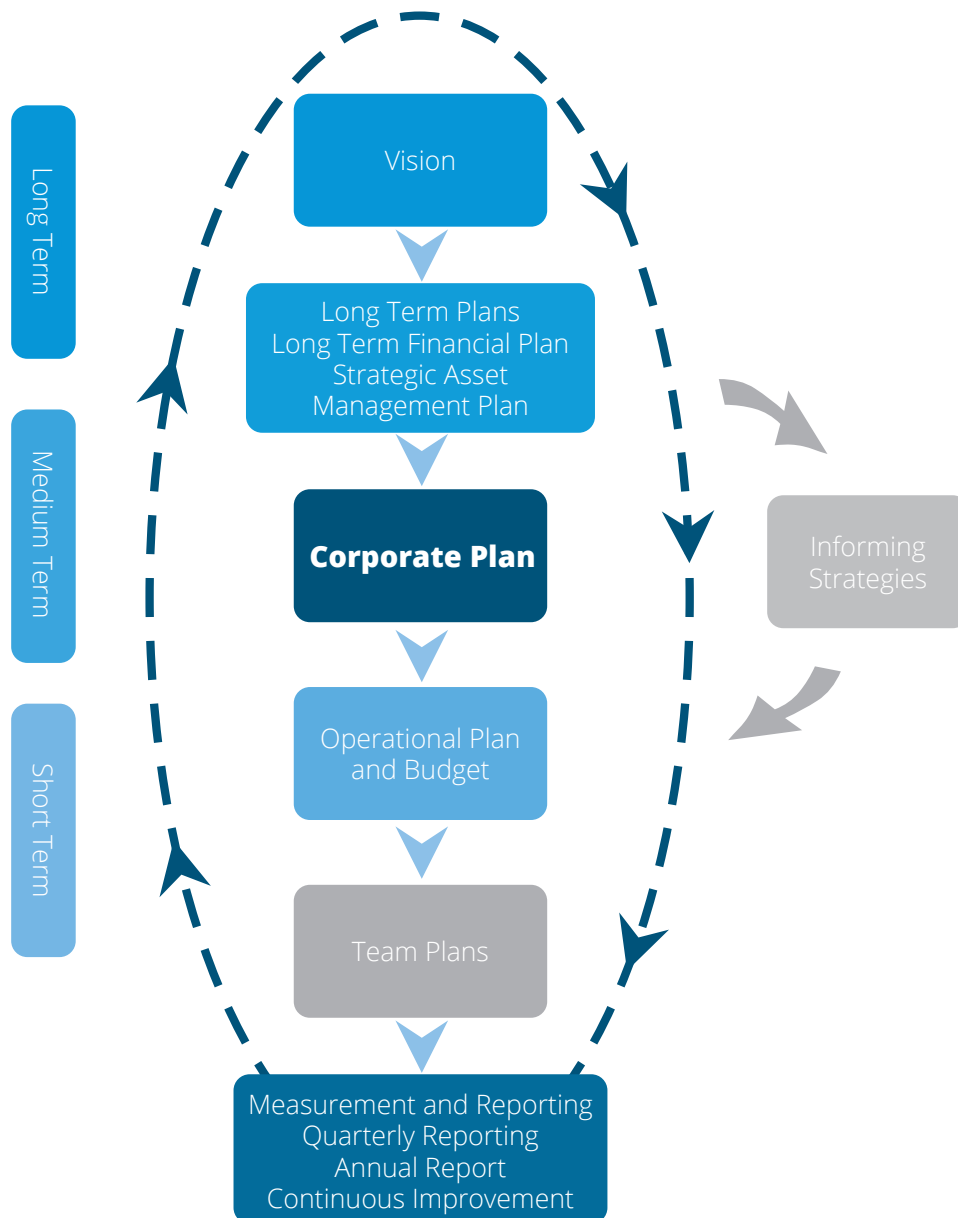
Long Term

Medium Term

Short Term

Vision

Long Term Plans
Long Term Financial Plan
Strategic Asset
Management Plan

Corporate Plan

Operational Plan
and Budget

Team Plans

Measurement and Reporting
Quarterly Reporting
Annual Report
Continuous Improvement

Informing
Strategies